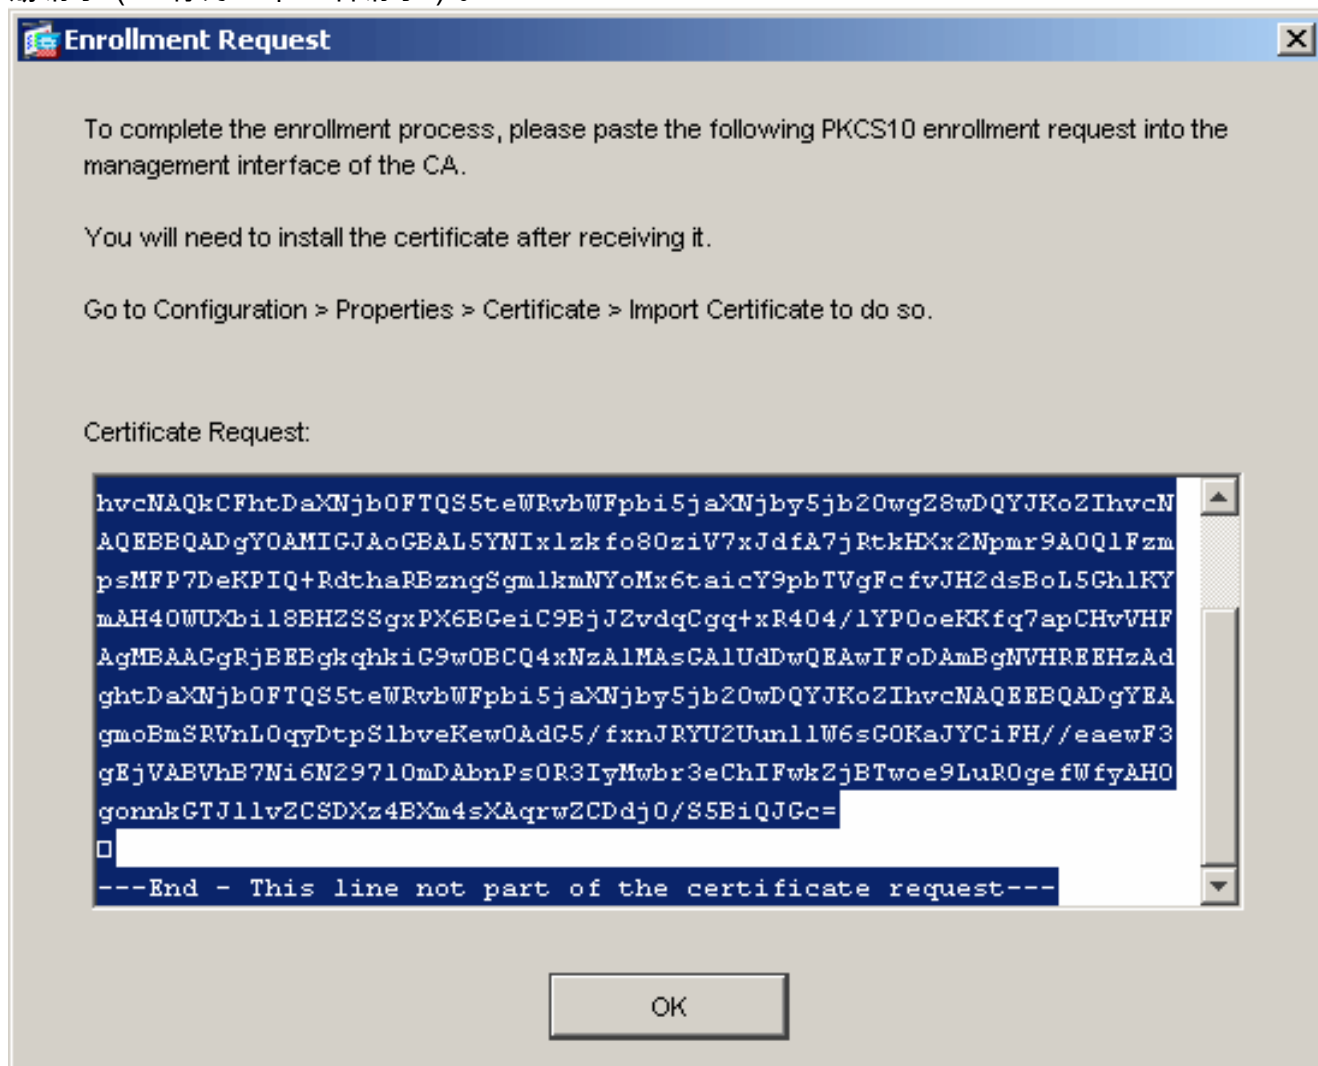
Enrollment Request

To complete the enrollment process, please paste the following PKCS10 enrollment request into the management interface of the CA.

You will need to install the certificate after receiving it.

Go to Configuration > Properties > Certificate > Import Certificate to do so.

Certificate Request:

hvcNAQkCFhtDaXNjb0FTQS5teWRvbWFpbi5jaXNjby5jb20wgZ8wDQYJKoZIhvcN
AQEBBQADgY0AMIGJAoGBAL5YNIx1zkfo80ziV7xJdfA7jRtkHXx2Npmr9A0Q1Fzm
psMFP7DeKPIQ+RdthaRBzngSgmlkmNYoMx6taicY9pbTVgFcfvJH2dsBoL5GhlKY
mAH40WUXbil8BHZSSgxPX6BGeiC9BjJZvdqCgq+xR404/1YP0oeKKfq7apCHvVHF
AgMBAAGgRjBEBgkqhkiG9w0BCQ4xNzA1MAsGA1UdDwQEAwIFoDAmBgNVHREEHzAd
ghtDaXNjb0FTQS5teWRvbWFpbi5jaXNjby5jb20wDQYJKoZIhvcNAQEEBQADgYEA
gmoBmSRVnL0qyDtpSlbveKew0AdG5/fxnJRYU2Uunl1W6sG0KaJYCiFH//eaewF3
gEjVABVhB7Ni6N29710mDAbnPsOR3IyMwbr3eChIFwkZjBTwoe9LuR0gefWfyAH0
gonnkGTJllvZCSDXz4BXm4sXAqrwZCDdj0/S5BiQJGc=
□
---End - This line not part of the certificate request---

OK